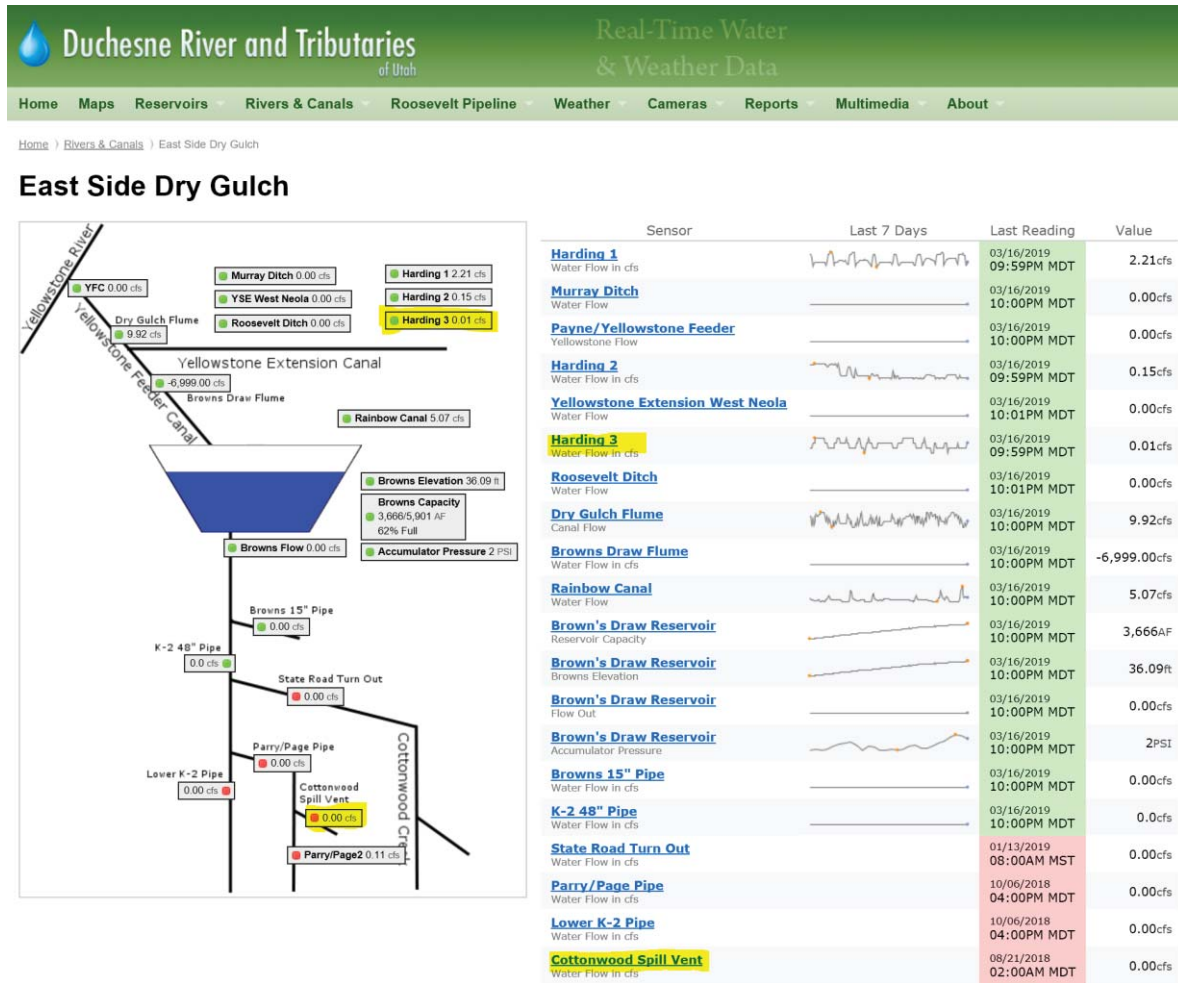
Duchesne River and Tributaries of Utah

Real-Time Water & Weather Data

Home Maps Reservoirs Rivers & Canals Roosevelt Pipeline Weather Cameras Reports Multimedia About

Home › Rivers & Canals › East Side Dry Gulch

East Side Dry Gulch

Yellowstone River
YFC 0.00 cfs
Murray Ditch 0.00 cfs
YSE West Neola 0.00 cfs
Roosevelt Ditch 0.00 cfs
Harding 1 2.21 cfs
Harding 2 0.15 cfs
Harding 3 0.01 cfs
Dry Gulch Flume
9.92 cfs
Yellowstone Feeder Canal
Yellowstone Extension Canal
-6,999.00 cfs
Browns Draw Flume
Rainbow Canal 5.07 cfs
Browns Elevation 36.09 ft
Browns Capacity
3,666/5,901 AF
62% Full
Browns Flow 0.00 cfs
Accumulator Pressure 2 PSI
Browns 15" Pipe
0.00 cfs
K-2 48" Pipe
0.0 cfs
State Road Turn Out
0.00 cfs
Parry/Page Pipe
0.00 cfs
Lower K-2 Pipe
0.00 cfs
Cottonwood Spill Vent
0.00 cfs
Cottonwood Creek
Parry/Page2 0.11 cfs

| Sensor | Last 7 Days | Last Reading | Value |
|---|---|---|---|
| Harding 1 Water Flow in cfs | | 03/16/2019 09:59PM MDT | 2.21cfs |
| Murray Ditch Water Flow | | 03/16/2019 10:00PM MDT | 0.00cfs |
| Payne/Yellowstone Feeder Yellowstone Flow | | 03/16/2019 10:00PM MDT | 0.00cfs |
| Harding 2 Water Flow in cfs | | 03/16/2019 09:59PM MDT | 0.15cfs |
| Yellowstone Extension West Neola Water Flow | | 03/16/2019 10:01PM MDT | 0.00cfs |
| Harding 3 Water Flow in cfs | | 03/16/2019 09:59PM MDT | 0.01cfs |
| Roosevelt Ditch Water Flow | | 03/16/2019 10:01PM MDT | 0.00cfs |
| Dry Gulch Flume Canal Flow | | 03/16/2019 10:00PM MDT | 9.92cfs |
| Browns Draw Flume Water Flow in cfs | | 03/16/2019 10:00PM MDT | -6,999.00cfs |
| Rainbow Canal Water Flow | | 03/16/2019 10:00PM MDT | 5.07cfs |
| Brown's Draw Reservoir Reservoir Capacity | | 03/16/2019 10:00PM MDT | 3,666AF |
| Brown's Draw Reservoir Browns Elevation | | 03/16/2019 10:00PM MDT | 36.09ft |
| Brown's Draw Reservoir Flow Out | | 03/16/2019 10:00PM MDT | 0.00cfs |
| Brown's Draw Reservoir Accumulator Pressure | | 03/16/2019 10:00PM MDT | 2PSI |
| Browns 15" Pipe Water Flow in cfs | | 03/16/2019 10:00PM MDT | 0.00cfs |
| K-2 48" Pipe Water Flow in cfs | | 03/16/2019 10:00PM MDT | 0.0cfs |
| State Road Turn Out Water Flow in cfs | | 01/13/2019 08:00AM MST | 0.00cfs |
| Parry/Page Pipe Water Flow in cfs | | 10/06/2018 04:00PM MDT | 0.00cfs |
| Lower K-2 Pipe Water Flow in cfs | | 10/06/2018 04:00PM MDT | 0.00cfs |
| Cottonwood Spill Vent Water Flow in cfs | | 08/21/2018 02:00AM MDT | 0.00cfs |